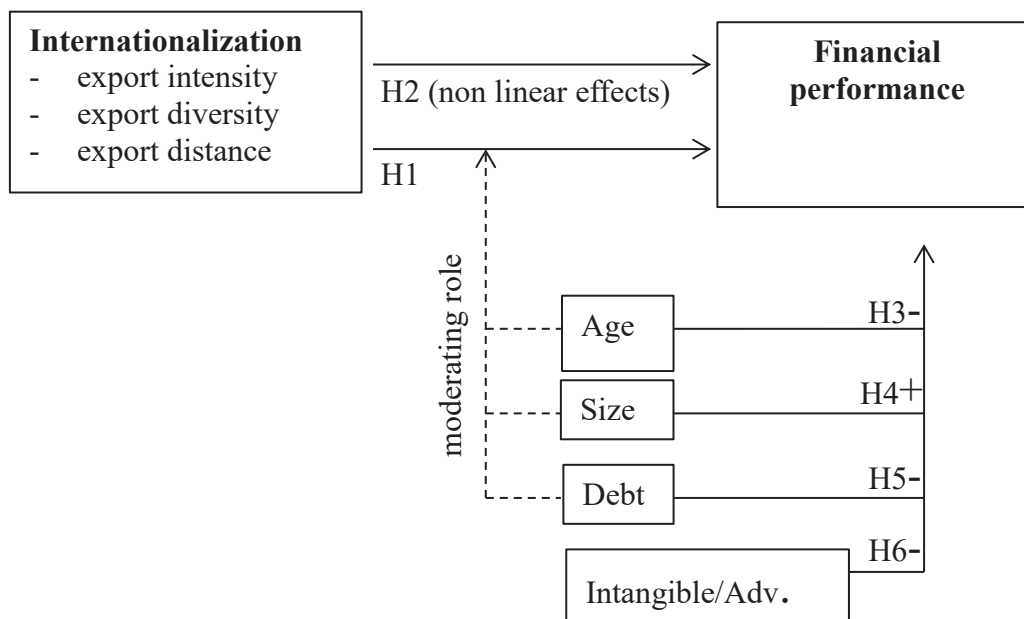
**Internationalization**
- export intensity
- export diversity
- export distance

H2 (non linear effects)

H1

**Financial performance**

moderating role

Age

Size

Debt

Intangible/Adv.

H3-

H4+

H5-

H6-